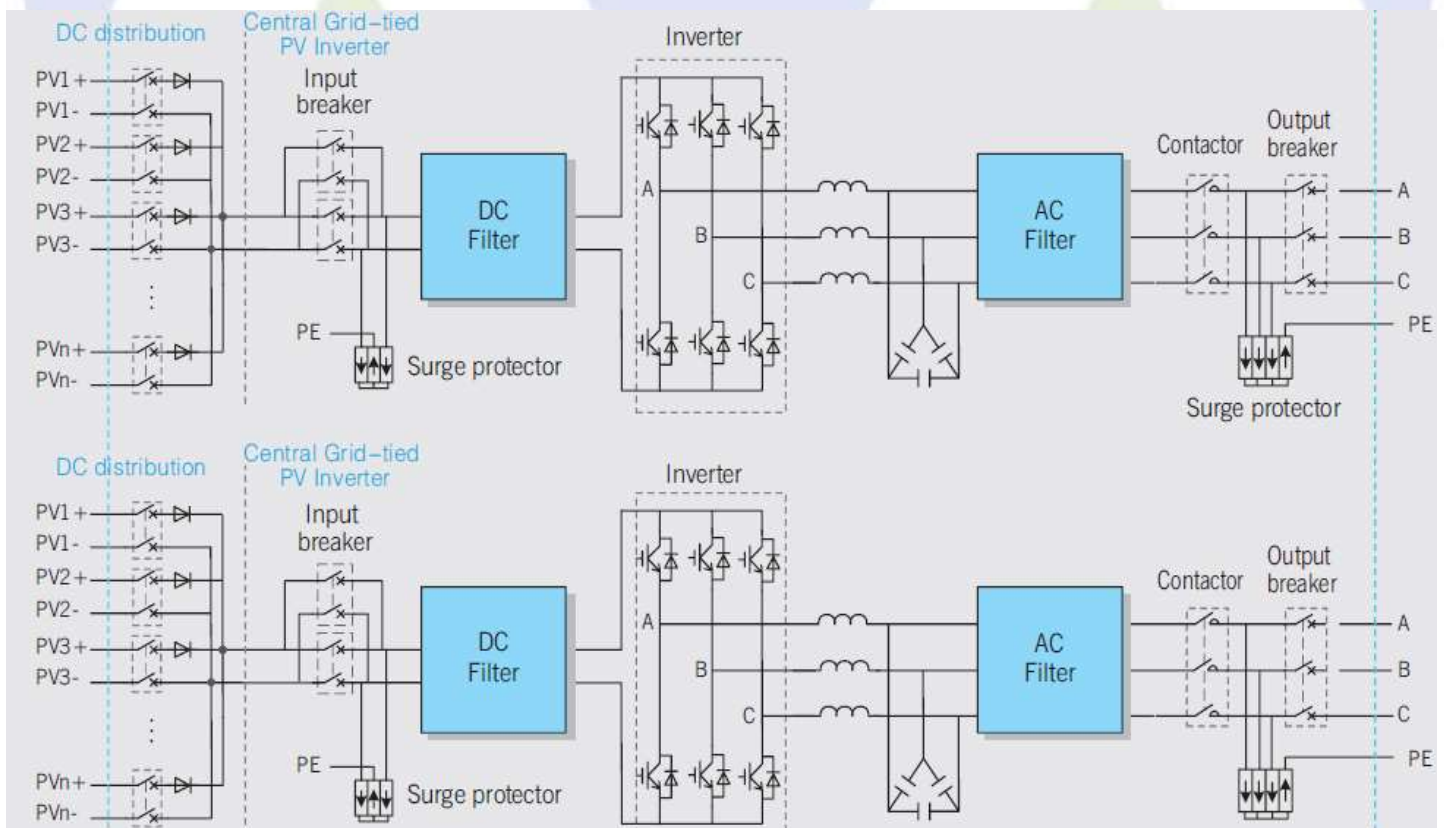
DC distribution

Central Grid–tied PV Inverter

PV1 +
PV1 -
PV2 +
PV2 -
PV3 +
PV3 -
⋮
PVn +
PVn -

Input breaker

PE

Surge protector

DC Filter

Inverter

A
B
C

AC Filter

Contactor

Output breaker

A
B
C
PE

Surge protector

DC distribution

Central Grid–tied PV Inverter

PV1 +
PV1 -
PV2 +
PV2 -
PV3 +
PV3 -
⋮
PVn +
PVn -

Input breaker

PE

Surge protector

DC Filter

Inverter

A
B
C

AC Filter

Contactor

Output breaker

A
B
C
PE